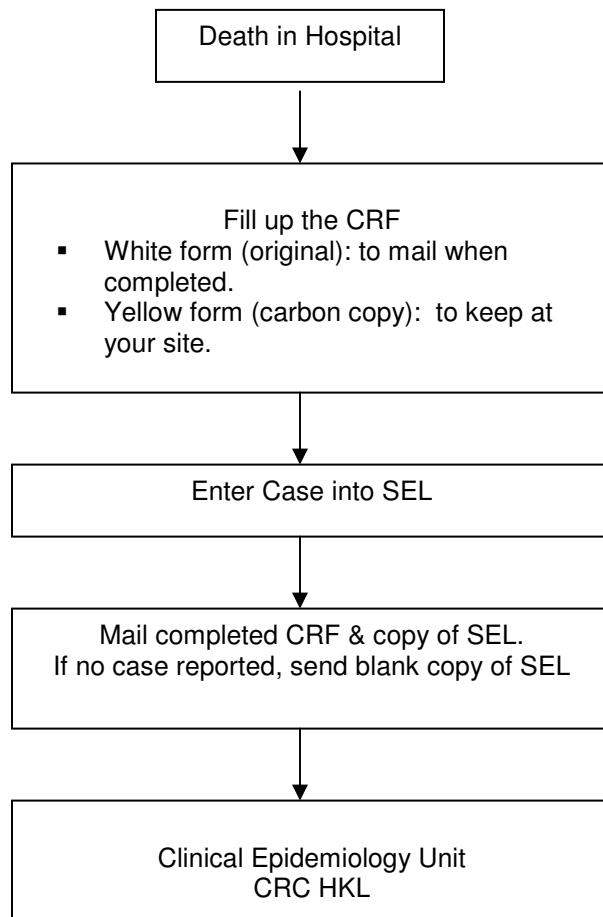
Death in Hospital

Fill up the CRF

- White form (original): to mail when completed.
- Yellow form (carbon copy): to keep at your site.

Enter Case into SEL

Mail completed CRF & copy of SEL.
If no case reported, send blank copy of SEL

Clinical Epidemiology Unit
CRC HKL